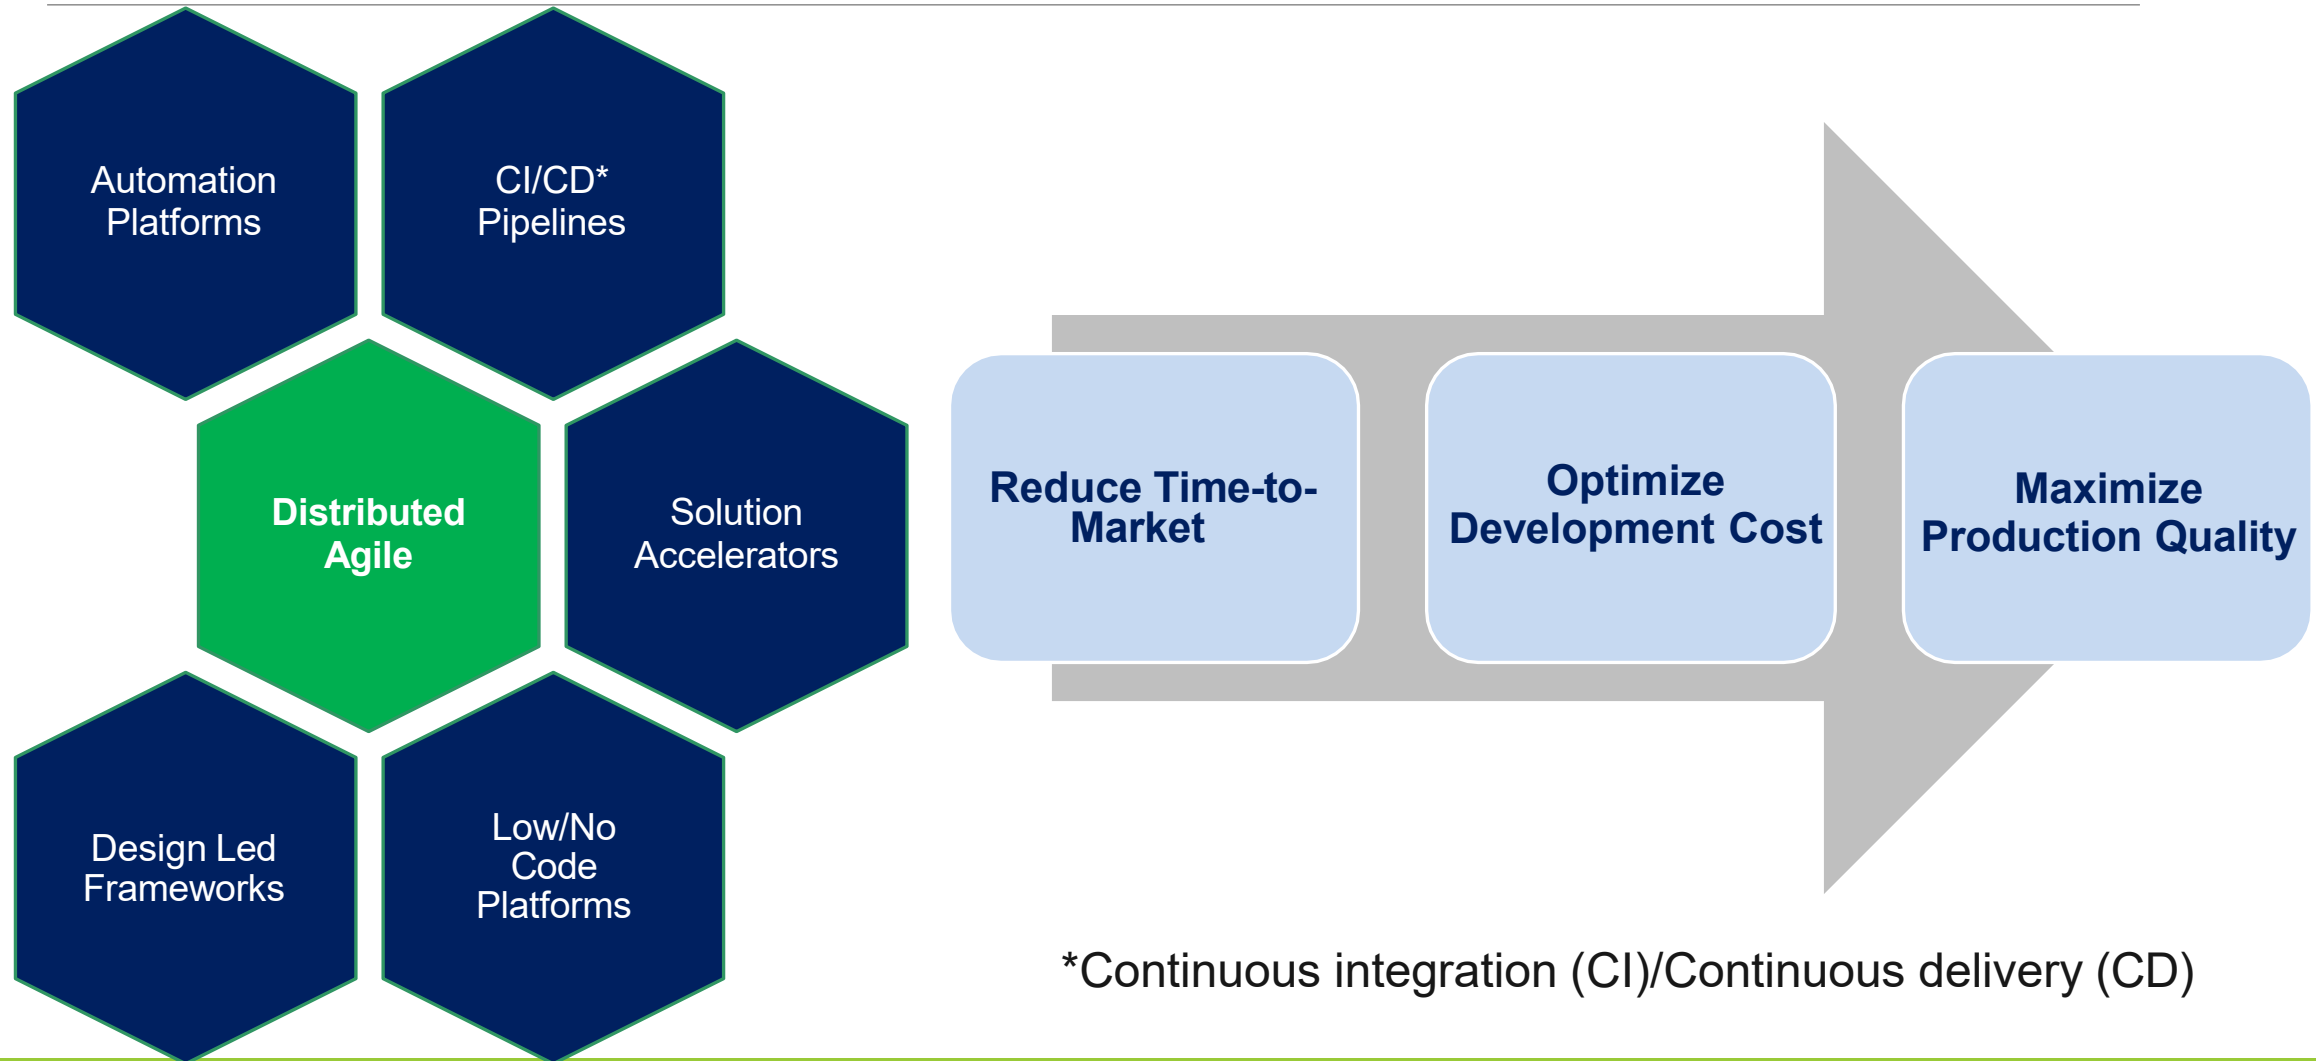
Automation Platforms

CI/CD* Pipelines

Distributed Agile

Solution Accelerators

Design Led Frameworks

Low/No Code Platforms

Reduce Time-to-Market

Optimize Development Cost

Maximize Production Quality

*Continuous integration (CI)/Continuous delivery (CD)